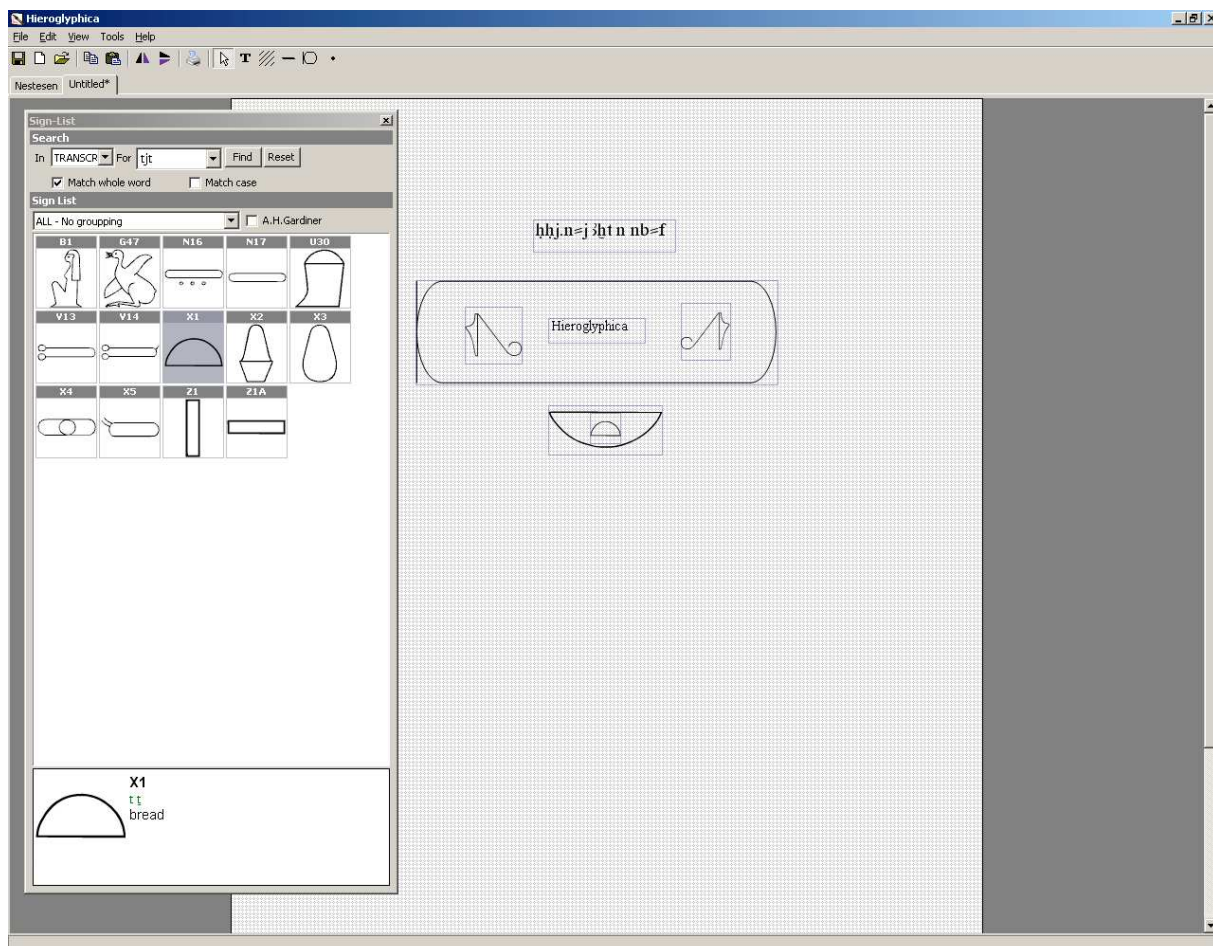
Hieroglyphica

File Edit View Tools Help

Nestesen Untitled*

Sign-List

Search

In TRANSCR For tjt Find Reset

Match whole word Match case

Sign List

ALL - No groupping A.H.Gardiner

B1 G47 N16 N17 U30

V13 V14 X1 X2 X3

X4 X5 Z1 Z1A

X1
t t
bread

ḥḥj.n=j ꜣḫt n nb=f

Hieroglyphica